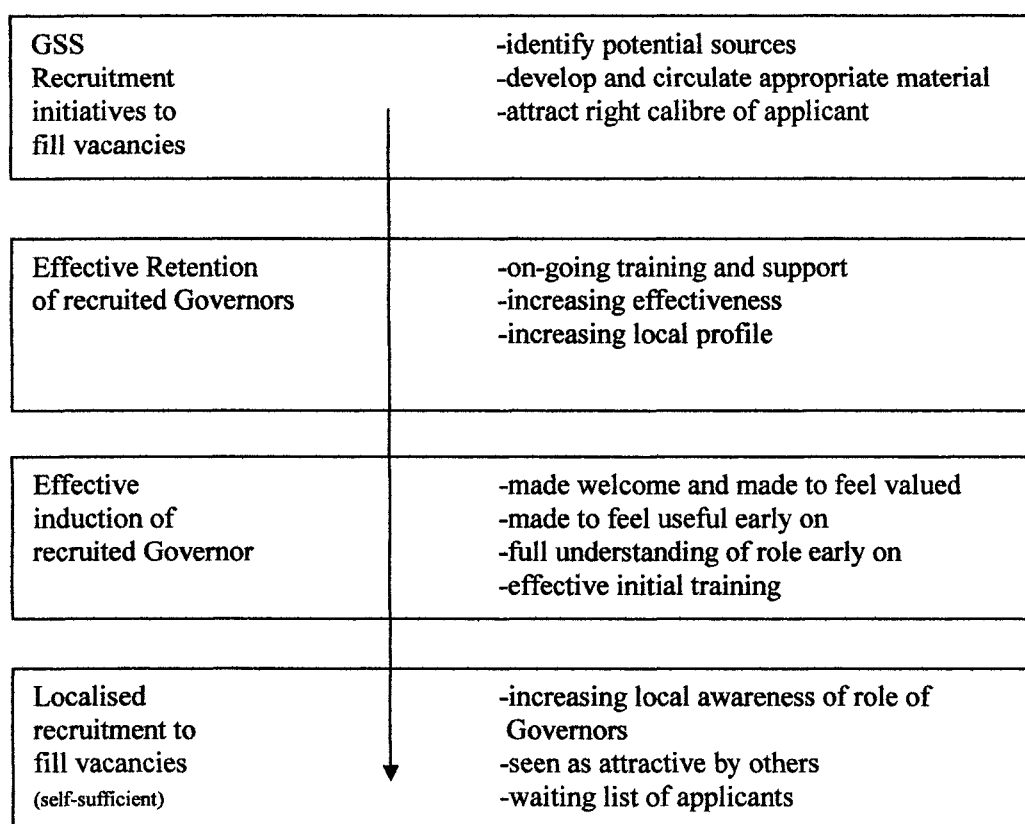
GSS Recruitment initiatives to fill vacancies

-identify potential sources
-develop and circulate appropriate material
-attract right calibre of applicant

Effective Retention of recruited Governors

-on-going training and support
-increasing effectiveness
-increasing local profile

Effective induction of recruited Governor

-made welcome and made to feel valued
-made to feel useful early on
-full understanding of role early on
-effective initial training

Localised recruitment to fill vacancies (self-sufficient)

-increasing local awareness of role of Governors
-seen as attractive by others
-waiting list of applicants